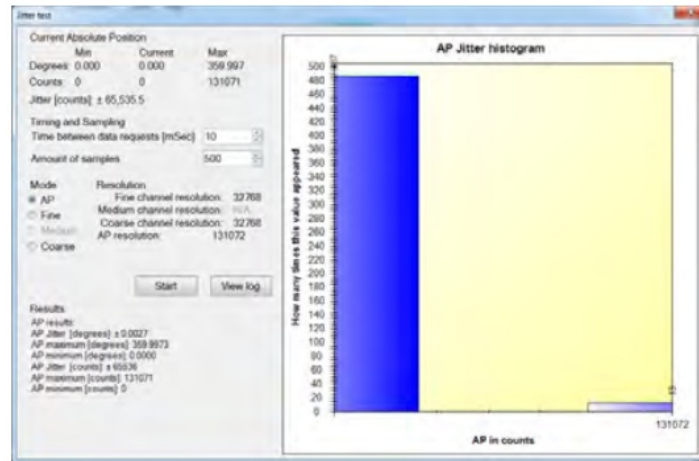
Jitter test

Current Absolute Position
Min Current Max
Degrees: 0.000 0.000 359.997
Counts: 0 0 131071
Jitter [counts]: ± 65,535.5

Timing and Sampling
Time between data requests [mSec] 10
Amount of samples 500

Mode
AP
Fine
Medium
Coarse

Resolution
Fine channel resolution: 32768
Medium channel resolution: N/A
Coarse channel resolution: 32768
AP resolution: 131072

Start
View log

Results
AP results:
AP Jitter [degrees]: ± 0.0027
AP maximum [degrees]: 359.9973
AP minimum [degrees]: 0.0000
AP Jitter [counts]: ± 65536
AP maximum [counts]: 131071
AP minimum [counts]: 0

AP Jitter histogram

How many times this value appeared
500
480
460
440
420
400
380
360
340
320
300
280
260
240
220
200
180
160
140
120
100
80
60
40
20
0
0
12
131072
AP in counts